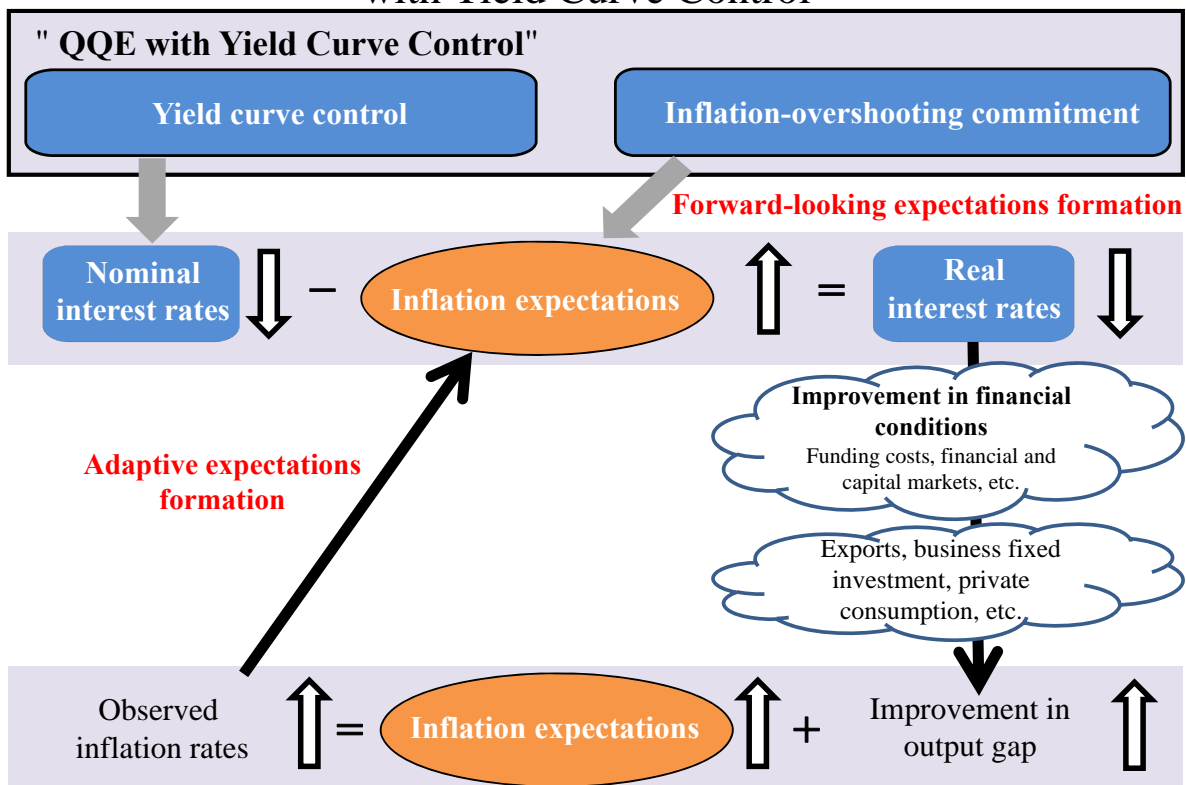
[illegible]

" QQE with Yield Curve Control"

Yield curve control

Inflation-overshooting commitment

Forward-looking expectations formation

Nominal interest rates

−

Inflation expectations

=

Real interest rates

Improvement in financial conditions
Funding costs, financial and capital markets, etc.

Adaptive expectations formation

Exports, business fixed investment, private consumption, etc.

Observed inflation rates

=

Inflation expectations

+

Improvement in output gap